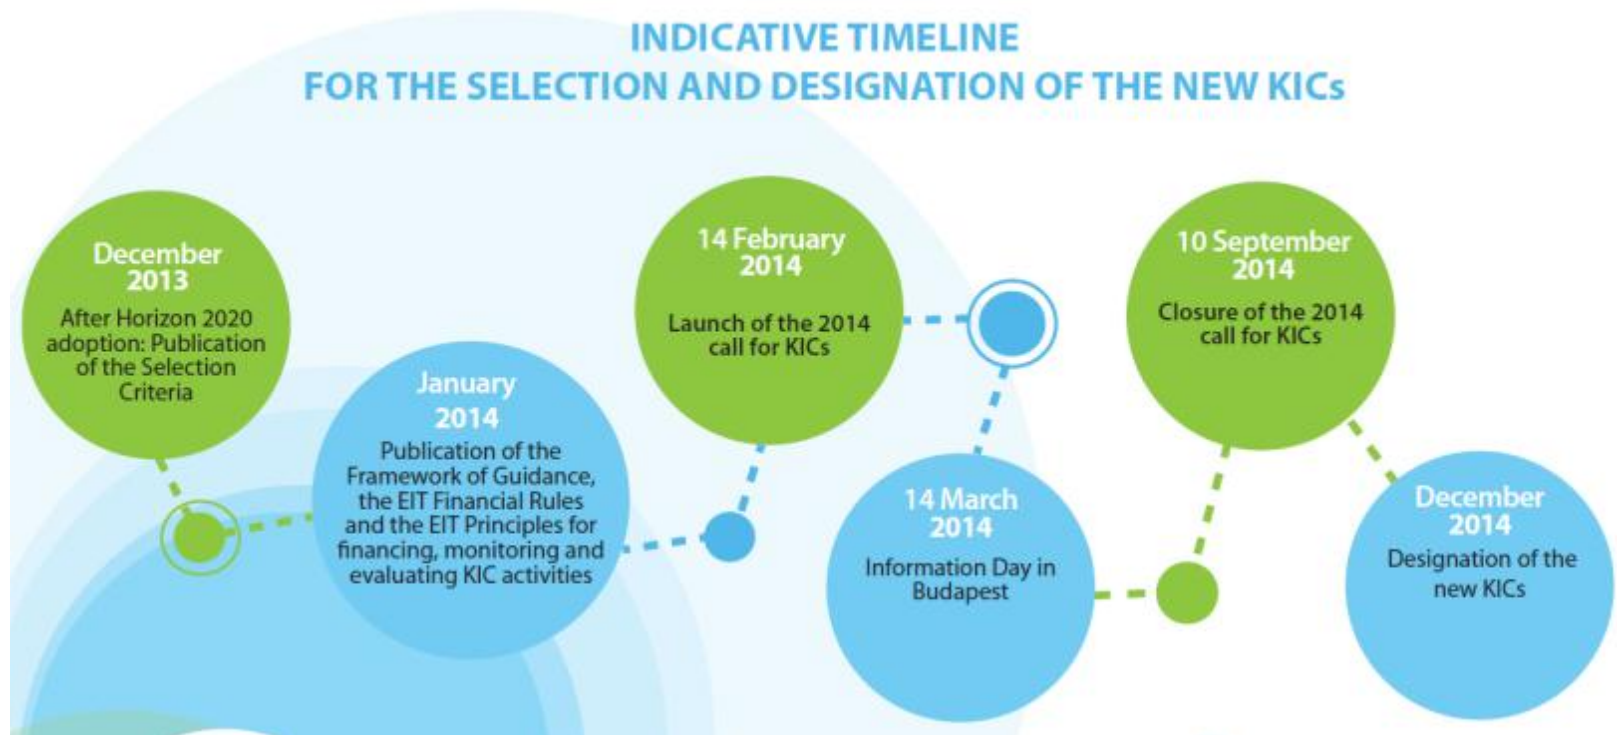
INDICATIVE TIMELINE
FOR THE SELECTION AND DESIGNATION OF THE NEW KICs

December 2013
After Horizon 2020 adoption: Publication of the Selection Criteria

January 2014
Publication of the Framework of Guidance, the EIT Financial Rules and the EIT Principles for financing, monitoring and evaluating KIC activities

14 February 2014
Launch of the 2014 call for KICs

14 March 2014
Information Day in Budapest

10 September 2014
Closure of the 2014 call for KICs

December 2014
Designation of the new KICs